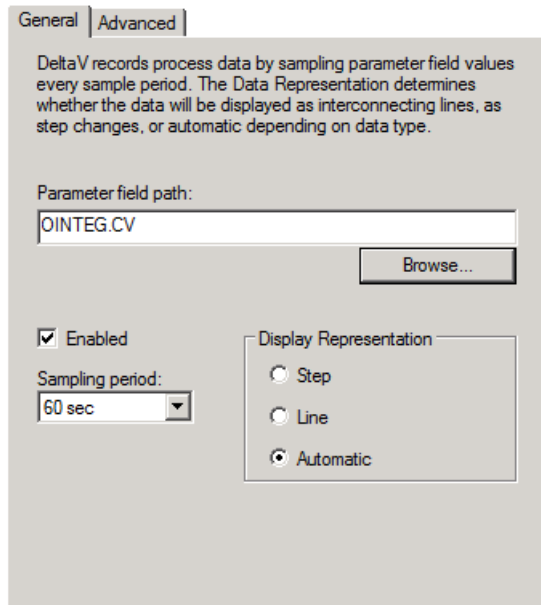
General | Advanced

DeltaV records process data by sampling parameter field values every sample period. The Data Representation determines whether the data will be displayed as interconnecting lines, as step changes, or automatic depending on data type.

Parameter field path:
OINTEG.CV
Browse...

☑ Enabled

Sampling period:
60 sec

Display Representation
○ Step
○ Line
◉ Automatic